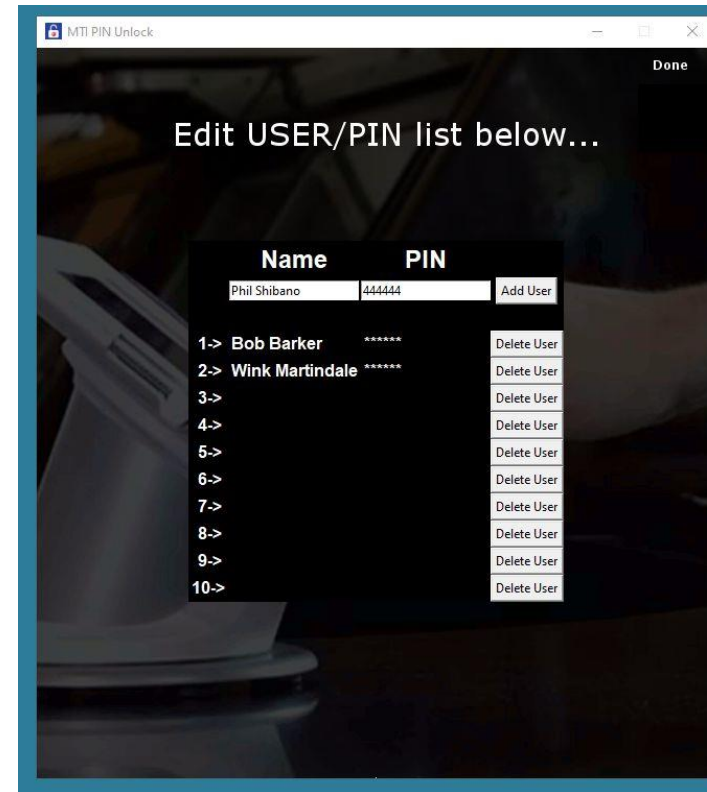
MTI PIN Unlock

Done

Edit USER/PIN list below...

| Name | PIN | |
|---|---|---|
| Phil Shibano | 444444 | Add User |
| 1-> Bob Barker | ****** | Delete User |
| 2-> Wink Martindale | ****** | Delete User |
| 3-> | | Delete User |
| 4-> | | Delete User |
| 5-> | | Delete User |
| 6-> | | Delete User |
| 7-> | | Delete User |
| 8-> | | Delete User |
| 9-> | | Delete User |
| 10-> | | Delete User |